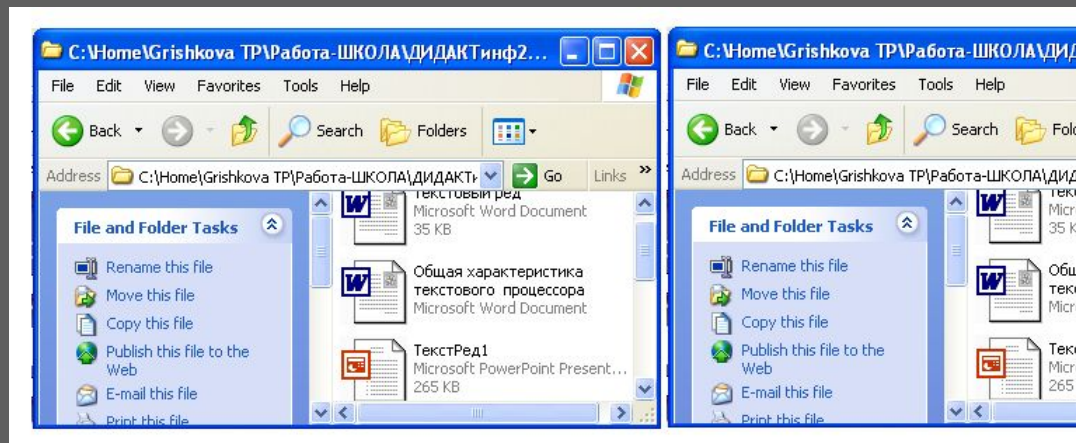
C:\Home\Grishkova TP\Работа-ШКОЛА\ДИДАКТинф2...

File Edit View Favorites Tools Help

Back Search Folders

Address C:\Home\Grishkova TP\Работа-ШКОЛА\ДИДАКТи Go Links »

File and Folder Tasks

Rename this file
Move this file
Copy this file
Publish this file to the Web
E-mail this file
Print this file

Текстовый ред
Microsoft Word Document
35 KB

Общая характеристика текстового процессора
Microsoft Word Document

ТекстРед1
Microsoft PowerPoint Present...
265 KB

C:\Home\Grishkova TP\Работа-ШКОЛА\ДИД

File Edit View Favorites Tools Help

Back Search Fol

Address C:\Home\Grishkova TP\Работа-ШКОЛА\ДИД

File and Folder Tasks

Rename this file
Move this file
Copy this file
Publish this file to the Web
E-mail this file
Print this file

Текс
Micr
35 K

Общ
текс
Micr

Текс
Micr
265